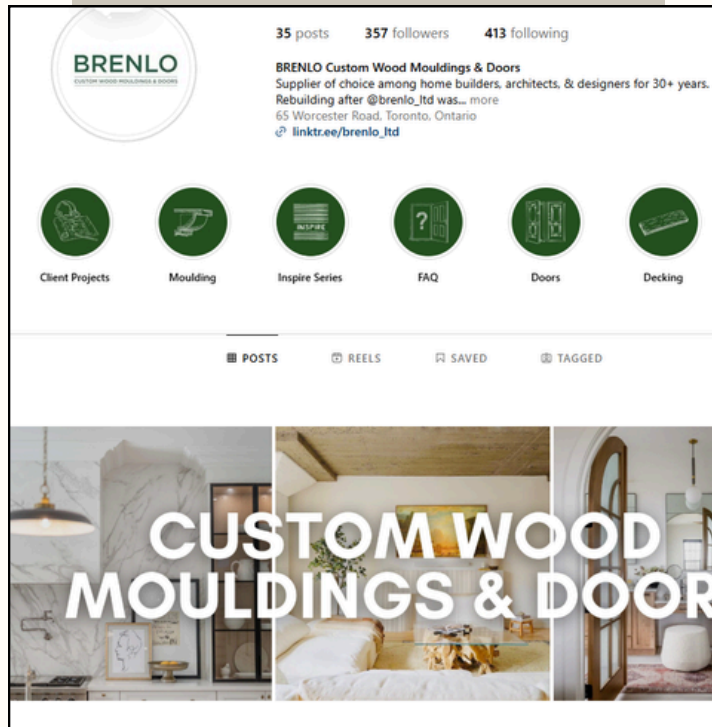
BRENLO
CUSTOM WOOD MOULDINGS & DOORS

35 posts 357 followers 413 following

BRENLO Custom Wood Mouldings & Doors
Supplier of choice among home builders, architects, & designers for 30+ years. Rebuilding after @brenlo_ltd was... more
65 Worcester Road, Toronto, Ontario
linktr.ee/brenlo_ltd

INSPIRE

Client Projects
Moulding
Inspire Series
FAQ
Doors
Decking

POSTS REELS SAVED TAGGED

CUSTOM WOOD MOULDINGS & DOOR